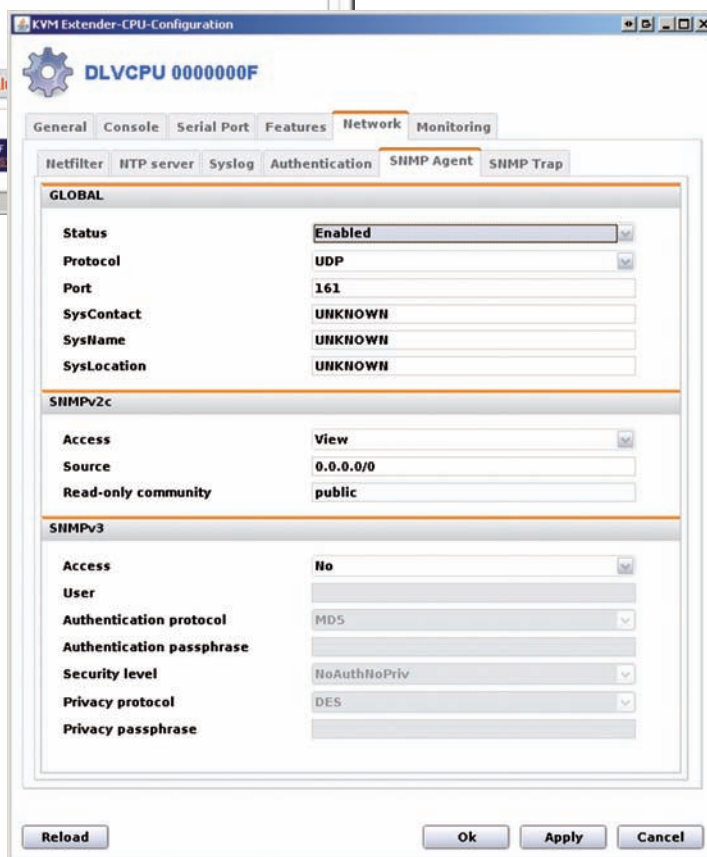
KVM Extender-CPU-Configuration

DLVCPU 0000000F

General Console Serial Port Features Network Monitoring

Netfilter NTP server Syslog Authentication SNMP Agent SNMP Trap

GLOBAL

Status Enabled
Protocol UDP
Port 161
SysContact UNKNOWN
SysName UNKNOWN
SysLocation UNKNOWN

SNMPv2c

Access View
Source 0.0.0.0/0
Read-only community public

SNMPv3

Access No
User
Authentication protocol MD5
Authentication passphrase
Security level NoAuthNoPriv
Privacy protocol DES
Privacy passphrase

Reload Ok Apply Cancel